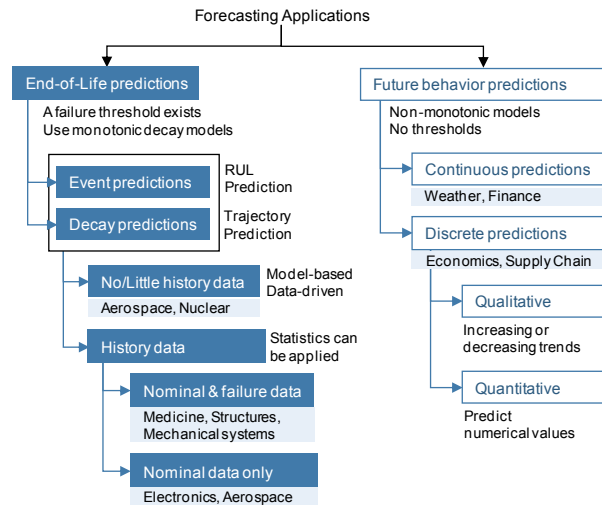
Forecasting Applications

End-of-Life predictions

A failure threshold exists
Use monotonic decay models

Event predictions

RUL Prediction

Decay predictions

Trajectory Prediction

No/Little history data

Model-based Data-driven

Aerospace, Nuclear

History data

Statistics can be applied

Nominal & failure data

Medicine, Structures, Mechanical systems

Nominal data only

Electronics, Aerospace

Future behavior predictions

Non-monotonic models
No thresholds

Continuous predictions

Weather, Finance

Discrete predictions

Economics, Supply Chain

Qualitative

Increasing or decreasing trends

Quantitative

Predict numerical values